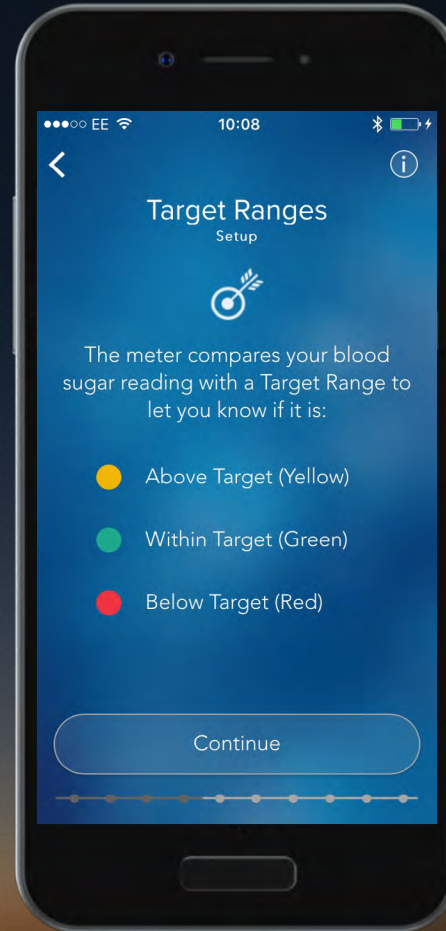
●●●○○ EE 10:08

Target Ranges
Setup

The meter compares your blood sugar reading with a Target Range to let you know if it is:

Above Target (Yellow)

Within Target (Green)

Below Target (Red)

Continue